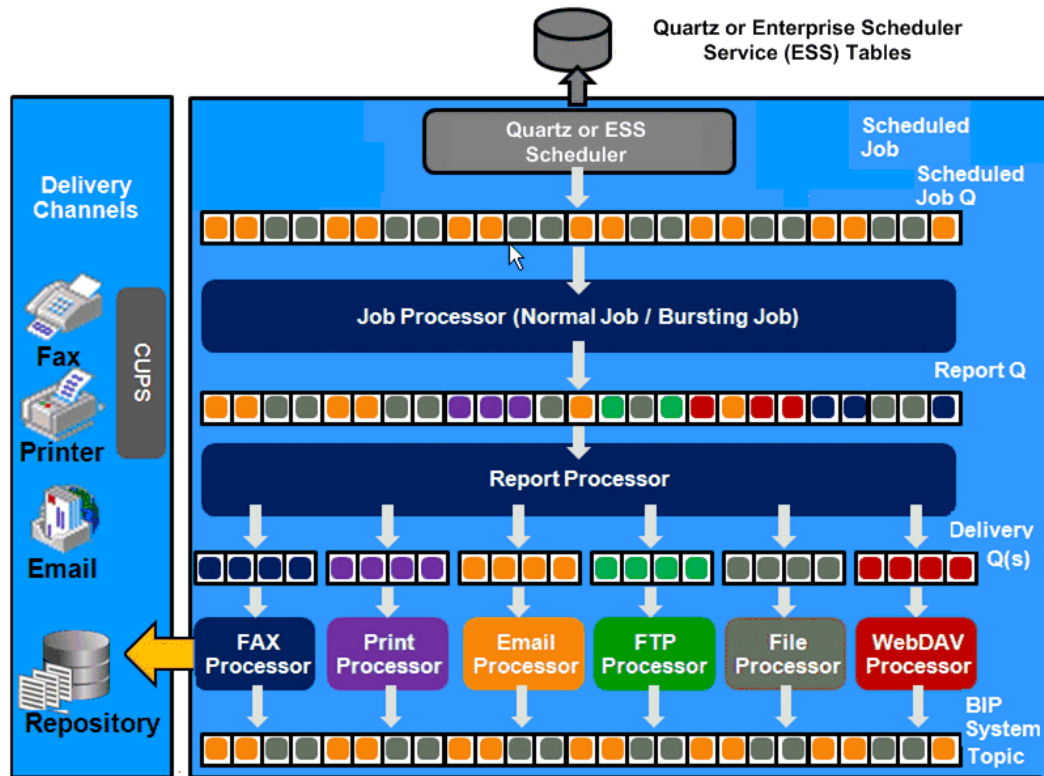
Quartz or Enterprise Scheduler Service (ESS) Tables

Delivery Channels

Fax

Printer

CUPS

Email

Repository

Quartz or ESS Scheduler

Scheduled Job

Scheduled Job Q

Job Processor (Normal Job / Bursting Job)

Report Q

Report Processor

Delivery Q(s)

FAX Processor

Print Processor

Email Processor

FTP Processor

File Processor

WebDAV Processor

BIP System Topic